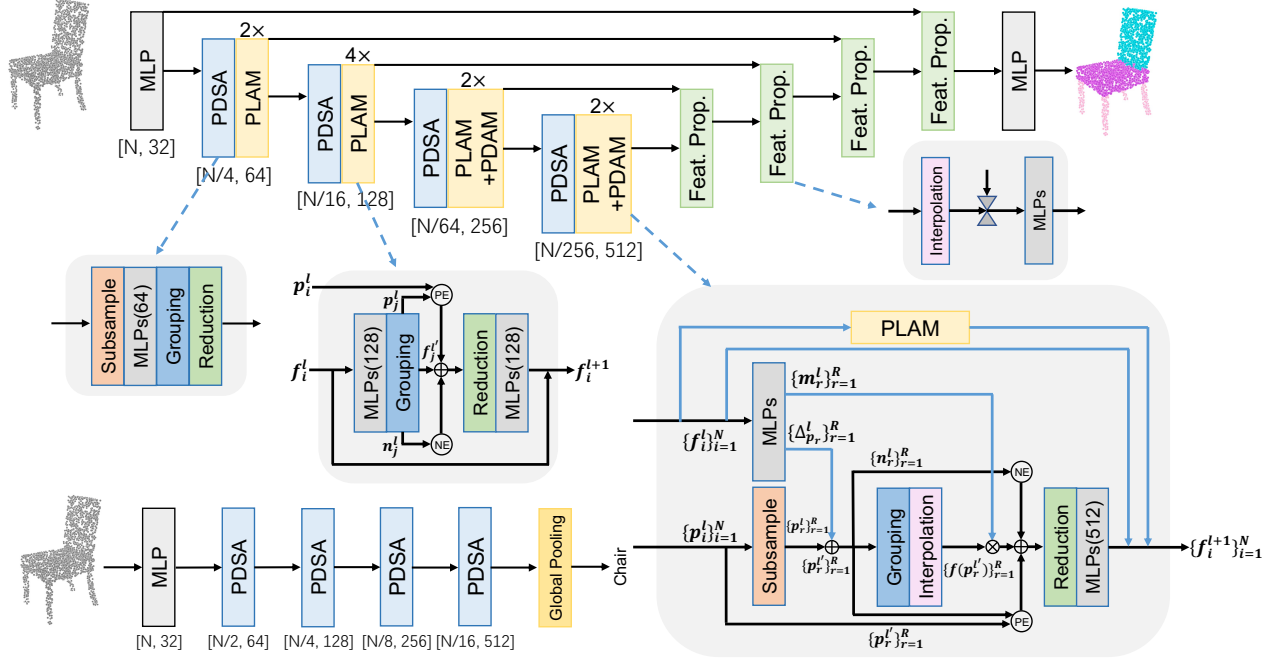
MLP
[N, 32]
2×
PDSA
PLAM
[N/4, 64]
4×
PDSA
PLAM
[N/16, 128]
2×
PDSA
PLAM +PDAM
[N/64, 256]
2×
PDSA
PLAM +PDAM
[N/256, 512]
Feat. Prop.
Feat. Prop.
Feat. Prop.
Feat. Prop.
MLP

Interpolation
MLPs

Subsample
MLPs(64)
Grouping
Reduction

$p_i^l$
$p_j^l$
PE
$f_i^l$
MLPs(128)
Grouping
$f_j^{l'}$
Reduction
MLPs(128)
$f_i^{l+1}$
$n_j^l$
NE

PLAM
MLPs
$\{m_r^l\}_{r=1}^R$
$\{\Delta_{p_r}^l\}_{r=1}^R$
$\{f_i^l\}_{i=1}^N$
$\{n_r^l\}_{r=1}^R$
NE
$\{p_i^l\}_{i=1}^N$
Subsample
$\{p_r^l\}_{r=1}^R$
$\{p_r^{l'}\}_{r=1}^R$
Grouping
Interpolation
$\{f(p_r^{l'})\}_{r=1}^R$
Reduction
MLPs(512)
$\{f_i^{l+1}\}_{i=1}^N$
PE
$\{p_r^{l'}\}_{r=1}^R$

MLP
[N, 32]
PDSA
[N/2, 64]
PDSA
[N/4, 128]
PDSA
[N/8, 256]
PDSA
[N/16, 512]
Global Pooling
Chair